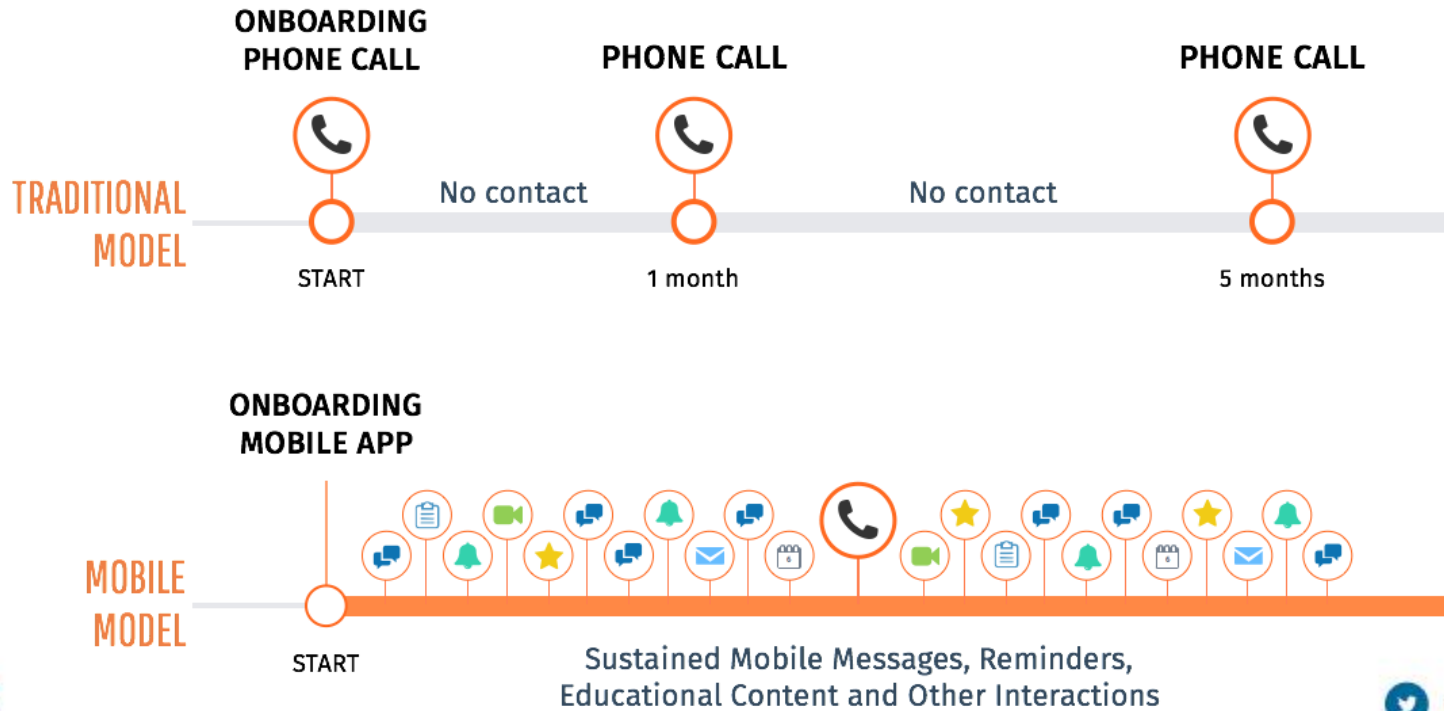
TRADITIONAL MODEL

ONBOARDING PHONE CALL

START

No contact

PHONE CALL

1 month

No contact

PHONE CALL

5 months

MOBILE MODEL

ONBOARDING MOBILE APP

START

Sustained Mobile Messages, Reminders, Educational Content and Other Interactions